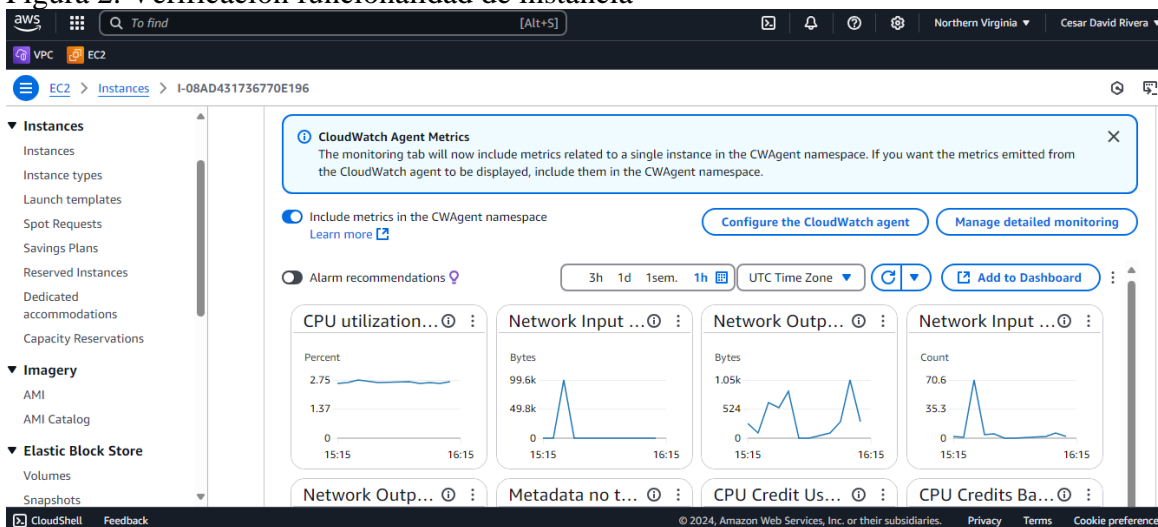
Figura 2. Verificación funcionalidad de instancia

aws  To find  [Alt+S]  Northern Virginia ▾  Cesar David Rivera ▾

VPC  EC2

EC2 > Instances > I-08AD431736770E196

▼ Instances
Instances
Instance types
Launch templates
Spot Requests
Savings Plans
Reserved Instances
Dedicated accommodations
Capacity Reservations
▼ Imagery
AMI
AMI Catalog
▼ Elastic Block Store
Volumes
Snapshots

CloudWatch Agent Metrics
The monitoring tab will now include metrics related to a single instance in the CWAgent namespace. If you want the metrics emitted from the CloudWatch agent to be displayed, include them in the CWAgent namespace.

Include metrics in the CWAgent namespace
Learn more
Configure the CloudWatch agent
Manage detailed monitoring

Alarm recommendations
3h 1d 1sem. 1h
UTC Time Zone
Add to Dashboard

CPU utilization...
Percent
2.75
1.37
0
15:15 16:15

Network Input ...
Bytes
99.6k
49.8k
0
15:15 16:15

Network Outp...
Bytes
1.05k
524
0
15:15 16:15

Network Input ...
Count
70.6
35.3
0
15:15 16:15

Network Outp...
Metadata no t...
CPU Credit Us...
CPU Credits Ba...

CloudShell  Feedback  © 2024, Amazon Web Services, Inc. or their subsidiaries.  Privacy  Terms  Cookie preference